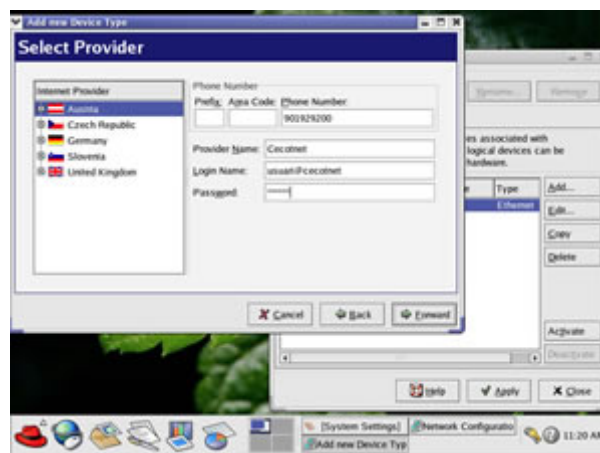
Add new Device Type

Select Provider

Internet Provider
Austria
Czech Republic
Germany
Slovenia
United Kingdom

Phone Number
Prefix: Area Code: Phone Number
901929200

Provider Name: Cecotnet
Login Name: usuari@cecotnet
Password: ••••••

Cancel
Back
Forward

Rename
Remove

es associated with
logical devices can be
hardware.

e
Type
Ethernet

Add...
Edit...
Copy
Delete

Activate
Deactivate

Help
Apply
Close

[System Settings]
Network Configuratio
Add new Device Typ
11:20 AM